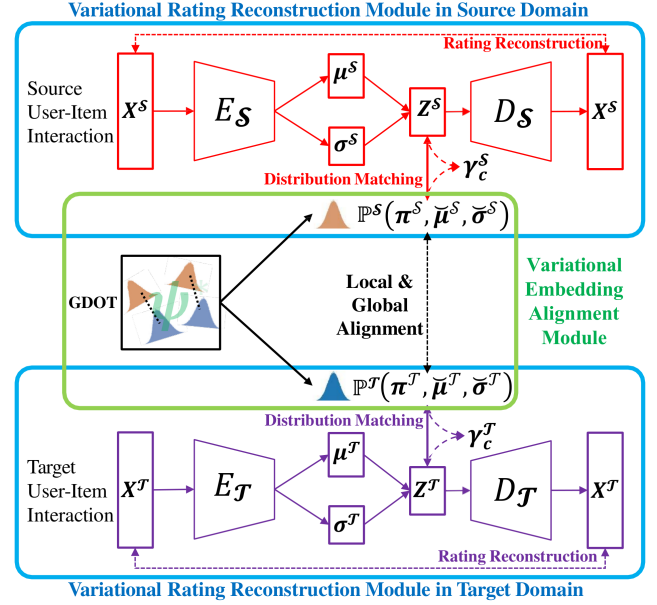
Variational Rating Reconstruction Module in Source Domain

Rating Reconstruction

Source User-Item Interaction

$X^{\mathcal{S}}$

$E_{\mathcal{S}}$

$\mu^{\mathcal{S}}$

$\sigma^{\mathcal{S}}$

$Z^{\mathcal{S}}$

$D_{\mathcal{S}}$

$X^{\mathcal{S}}$

Distribution Matching

$\gamma_c^{\mathcal{S}}$

$\mathbb{P}^{\mathcal{S}}(\pi^{\mathcal{S}}, \breve{\mu}^{\mathcal{S}}, \breve{\sigma}^{\mathcal{S}})$

GDOT

Local & Global Alignment

Variational Embedding Alignment Module

$\mathbb{P}^{\mathcal{T}}(\pi^{\mathcal{T}}, \breve{\mu}^{\mathcal{T}}, \breve{\sigma}^{\mathcal{T}})$

Distribution Matching

$\gamma_c^{\mathcal{T}}$

Target User-Item Interaction

$X^{\mathcal{T}}$

$E_{\mathcal{T}}$

$\mu^{\mathcal{T}}$

$\sigma^{\mathcal{T}}$

$Z^{\mathcal{T}}$

$D_{\mathcal{T}}$

$X^{\mathcal{T}}$

Rating Reconstruction

Variational Rating Reconstruction Module in Target Domain